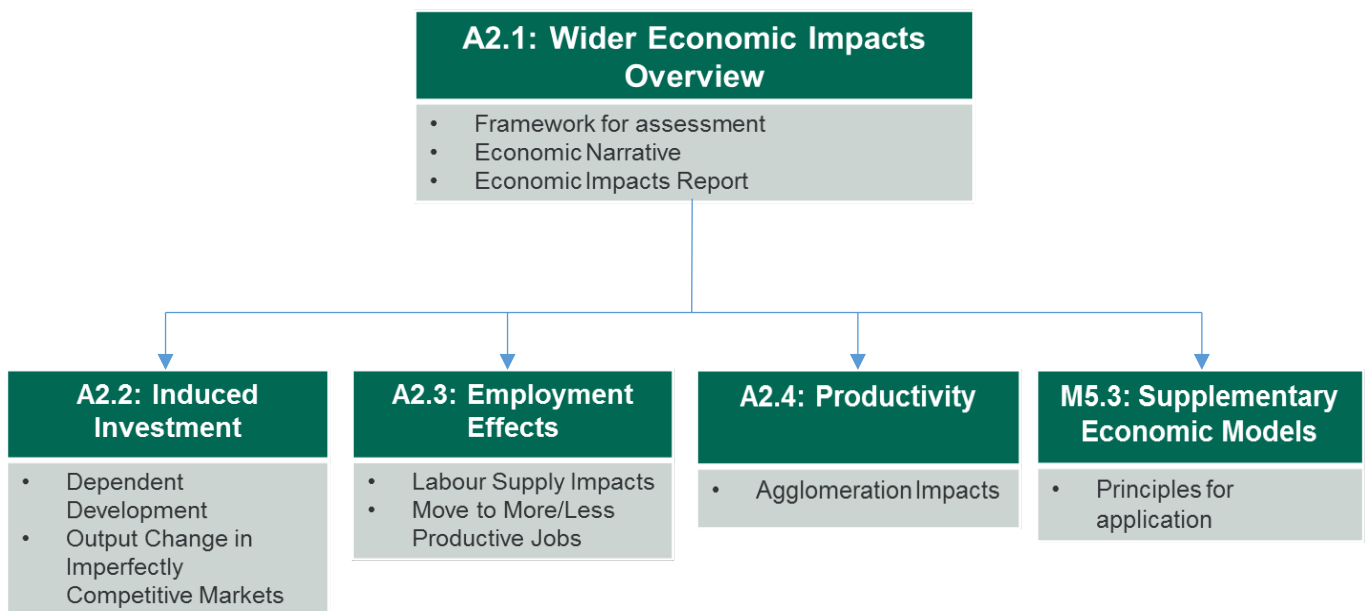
A2.1: Wider Economic Impacts Overview

- Framework for assessment
- Economic Narrative
- Economic Impacts Report

A2.2: Induced Investment

- Dependent Development
- Output Change in Imperfectly Competitive Markets

A2.3: Employment Effects

- Labour Supply Impacts
- Move to More/Less Productive Jobs

A2.4: Productivity

- Agglomeration Impacts

M5.3: Supplementary Economic Models

- Principles for application